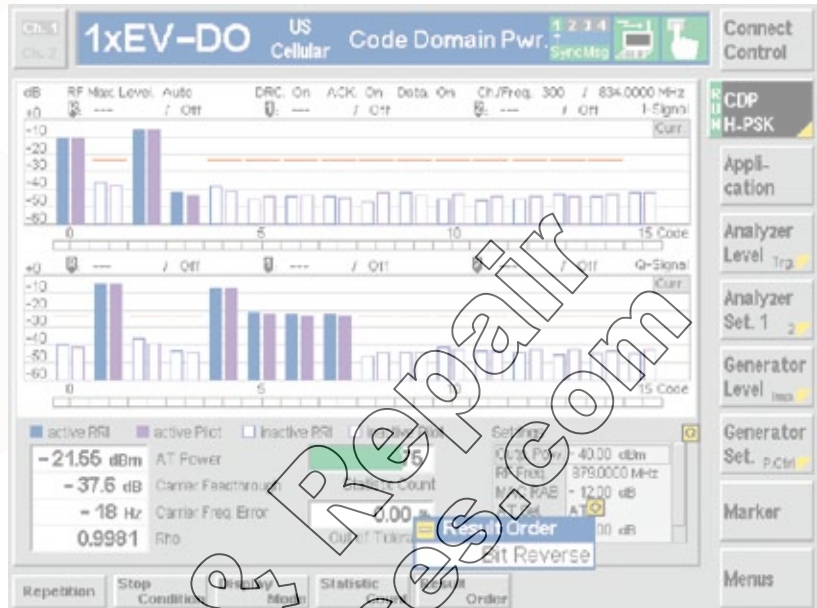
Ch. 1
Ch. 2
1xEV-DO
US Cellular
Code Domain Pwr.
1 2 3 4
Sync Msg
Connect Control

dB RF Max. Level Auto DRC On ACK On Data On Ch./Freq. 300 / 834.0000 MHz
+0 --- / Off --- / Off --- / Off I-Signal
Curr.
-10
-20
-30
-40
-50
-60
0 5 10 15 Code

+0 --- / Off --- / Off --- / Off Q-Signal
Curr.
-10
-20
-30
-40
-50
-60
0 5 15 Code

active PRI active Pilot inactive PRI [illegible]
-21.65 dBm AT Power
-37.6 dB Carrier Feedthrough
-18 Hz Carrier Freq. Error
0.9981 Rho
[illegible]5
Statistic Count
0.00
Out of Tol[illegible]
Result Order
Bit Reverse
Settings
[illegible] -40.00 dBm
RF Freq. 379.0000 MHz
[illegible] -12.00 dB
AT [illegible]
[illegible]00 dB

CDP H-PSK
Application
Analyzer Level Trg
Analyzer Set. 1 2
Generator Level Imp
Generator Set. P.Ctrl
Marker
Menus

Repetition
Stop Condition
Display Mode
Statistic Count
Result Order